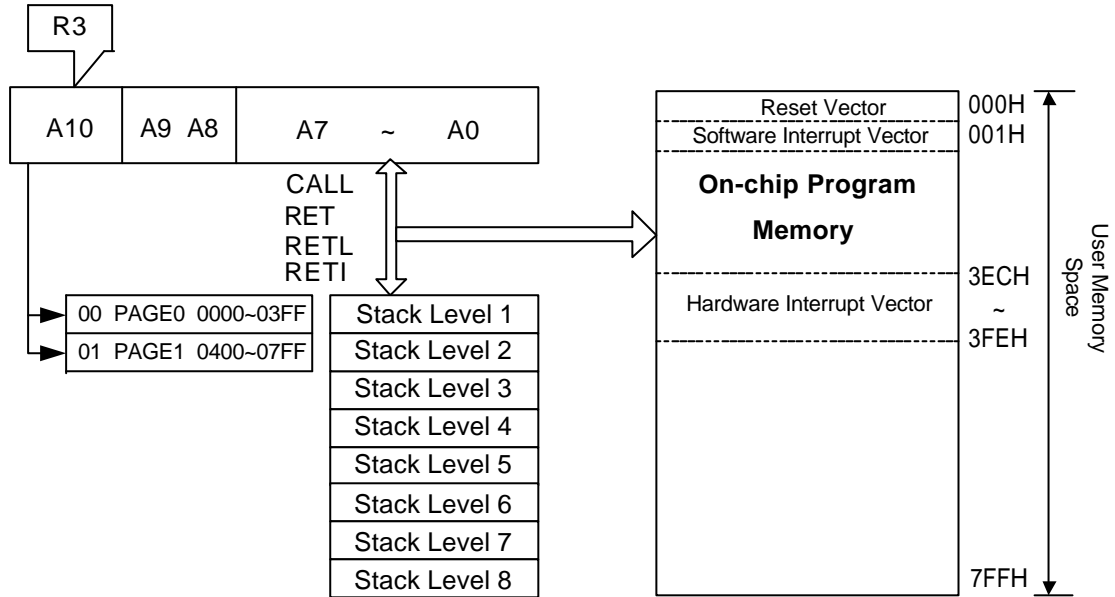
R3

A10 | A9 A8 | A7 ~ A0

CALL
RET
RETL
RETI

00 PAGE0 0000~03FF
01 PAGE1 0400~07FF

Stack Level 1
Stack Level 2
Stack Level 3
Stack Level 4
Stack Level 5
Stack Level 6
Stack Level 7
Stack Level 8

Reset Vector
Software Interrupt Vector
On-chip Program Memory
Hardware Interrupt Vector

000H
001H
3ECH
~
3FEH
7FFH

User Memory Space